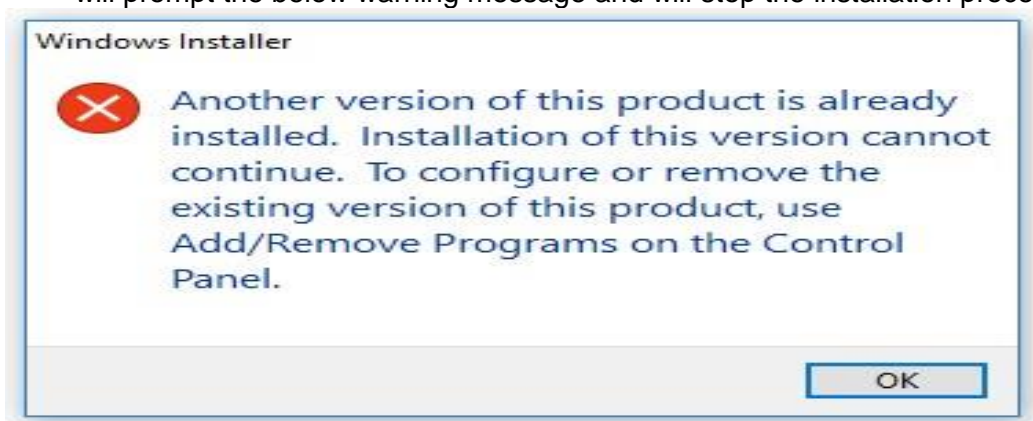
will prompt the below warning message and will stop the installation proce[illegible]

Windows Installer

Another version of this product is already installed. Installation of this version cannot continue. To configure or remove the existing version of this product, use Add/Remove Programs on the Control Panel.

OK